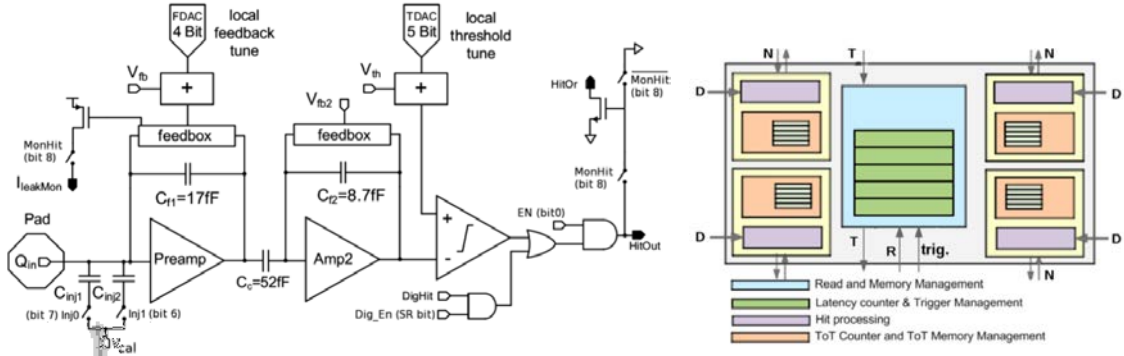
FDAC 4 Bit

local feedback tune

TDAC 5 Bit

local threshold tune

$V_{fb}$

+

$V_{fb2}$

$V_{th}$

+

MonHit (bit 8)

$I_{leakMon}$

feedbox

feedbox

$C_{f1}$=17fF

$C_{f2}$=8.7fF

HitOr

$\overline{MonHit}$ (bit 8)

MonHit (bit 8)

Pad

$Q_{in}$

$C_{inj1}$

$C_{inj2}$

Preamp

$C_c$=52fF

Amp2

+

-

EN (bit0)

HitOut

DigHit

Dig_En (SR bit)

(bit 7) Inj0

Inj1 (bit 6)

$V_{cal}$

N

T

N

D

D

D

D

T

R

trig.

N

N

Read and Memory Management

Latency counter & Trigger Management

Hit processing

ToT Counter and ToT Memory Management